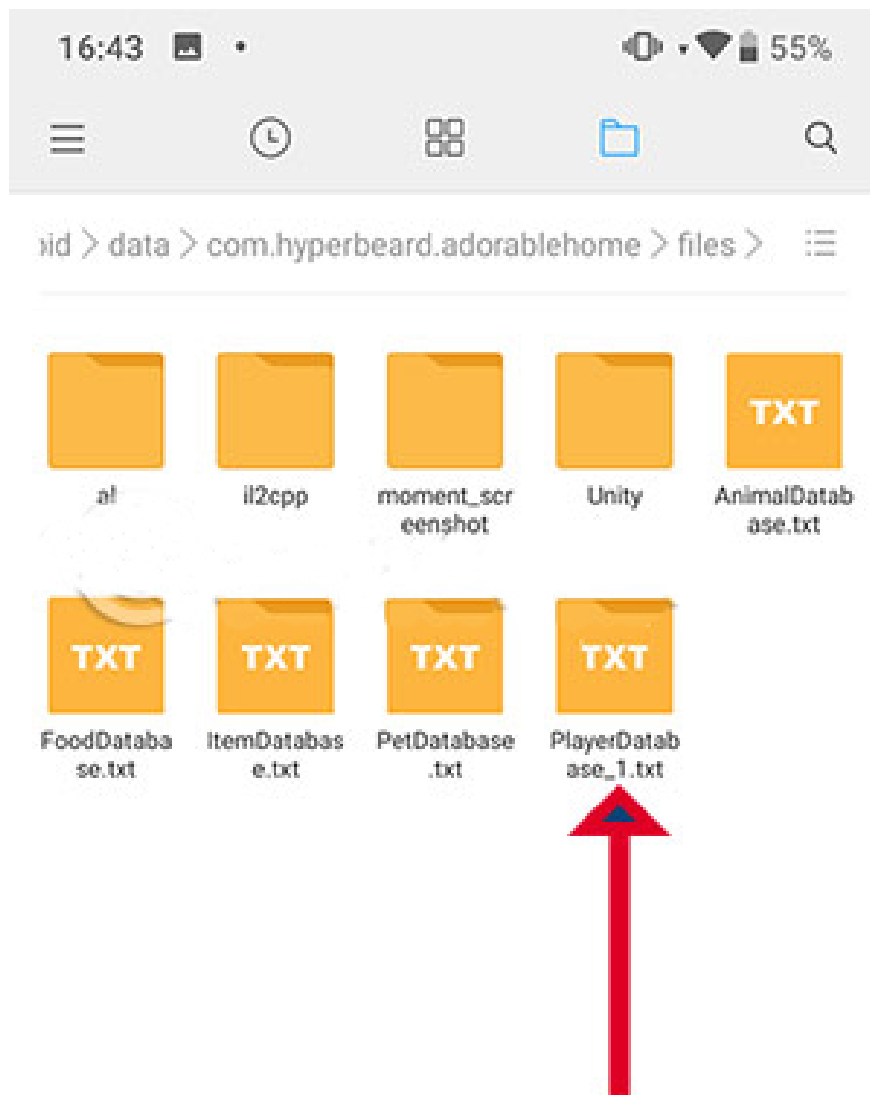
16:43

55%

oid > data > com.hyperbeard.adorablehome > files >

.al

il2cpp

moment_screenshot

Unity

TXT

AnimalDatabase.txt

TXT

FoodDatabase.txt

TXT

ItemDatabase.txt

TXT

PetDatabase.txt

TXT

PlayerDatabase_1.txt